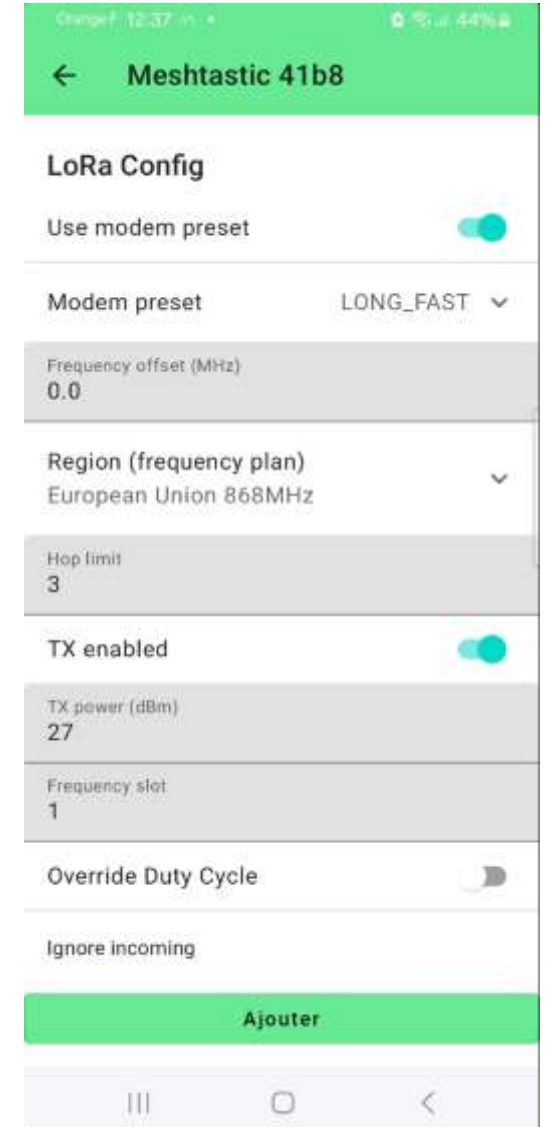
Orange F 12:37 44%

Meshtastic 41b8

LoRa Config

Use modem preset

Modem preset LONG_FAST

Frequency offset (MHz)
0.0

Region (frequency plan)
European Union 868MHz

Hop limit
3

TX enabled

TX power (dBm)
27

Frequency slot
1

Override Duty Cycle

Ignore incoming

Ajouter